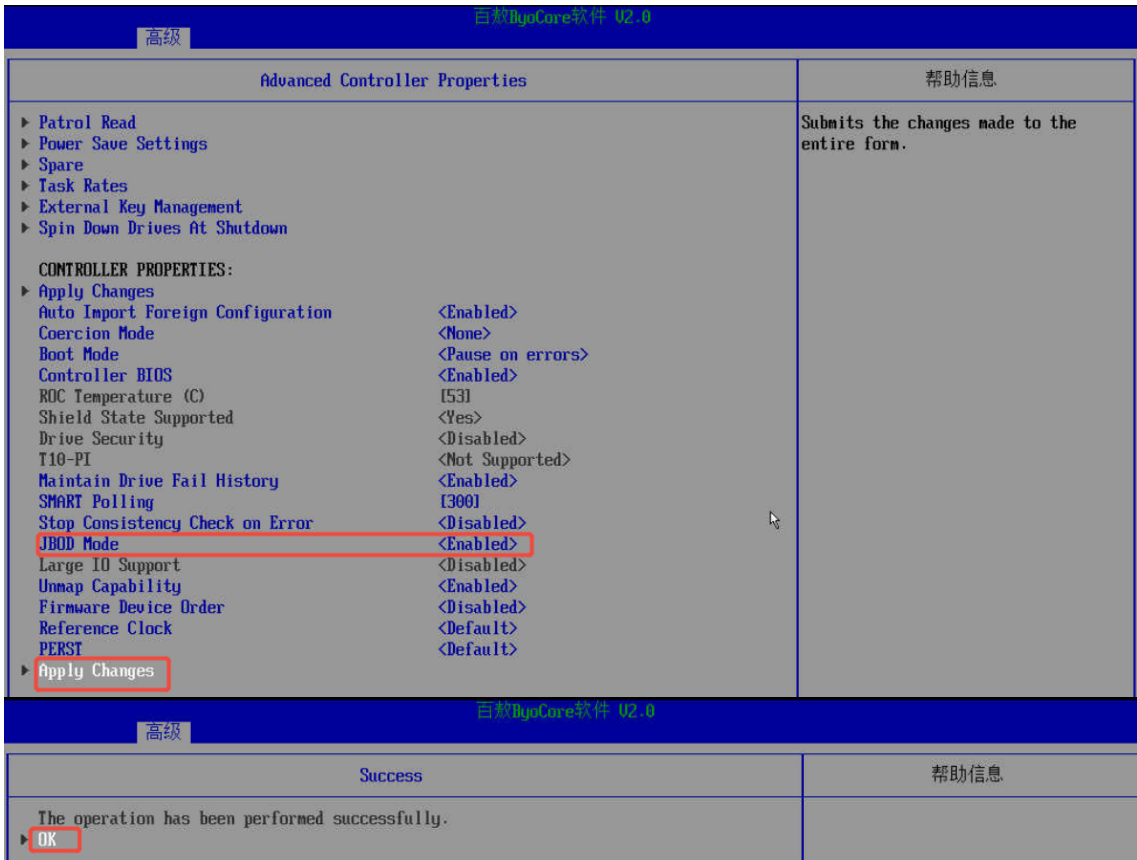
百敖ByoCore软件 V2.0
高级

Advanced Controller Properties

帮助信息

▸ Patrol Read
▸ Power Save Settings
▸ Spare
▸ Task Rates
▸ External Key Management
▸ Spin Down Drives At Shutdown

CONTROLLER PROPERTIES:
▸ Apply Changes

| | |
|---|---|
| Auto Import Foreign Configuration | <Enabled> |
| Coercion Mode | <None> |
| Boot Mode | <Pause on errors> |
| Controller BIOS | <Enabled> |
| ROC Temperature (C) | [53] |
| Shield State Supported | <Yes> |
| Drive Security | <Disabled> |
| T10-PI | <Not Supported> |
| Maintain Drive Fail History | <Enabled> |
| SMART Polling | [300] |
| Stop Consistency Check on Error | <Disabled> |
| JBOD Mode | <Enabled> |
| Large IO Support | <Disabled> |
| Unmap Capability | <Enabled> |
| Firmware Device Order | <Disabled> |
| Reference Clock | <Default> |
| PERST | <Default> |

▸ Apply Changes

Submits the changes made to the entire form.

百敖ByoCore软件 V2.0
高级

Success

帮助信息

The operation has been performed successfully.
▸ OK